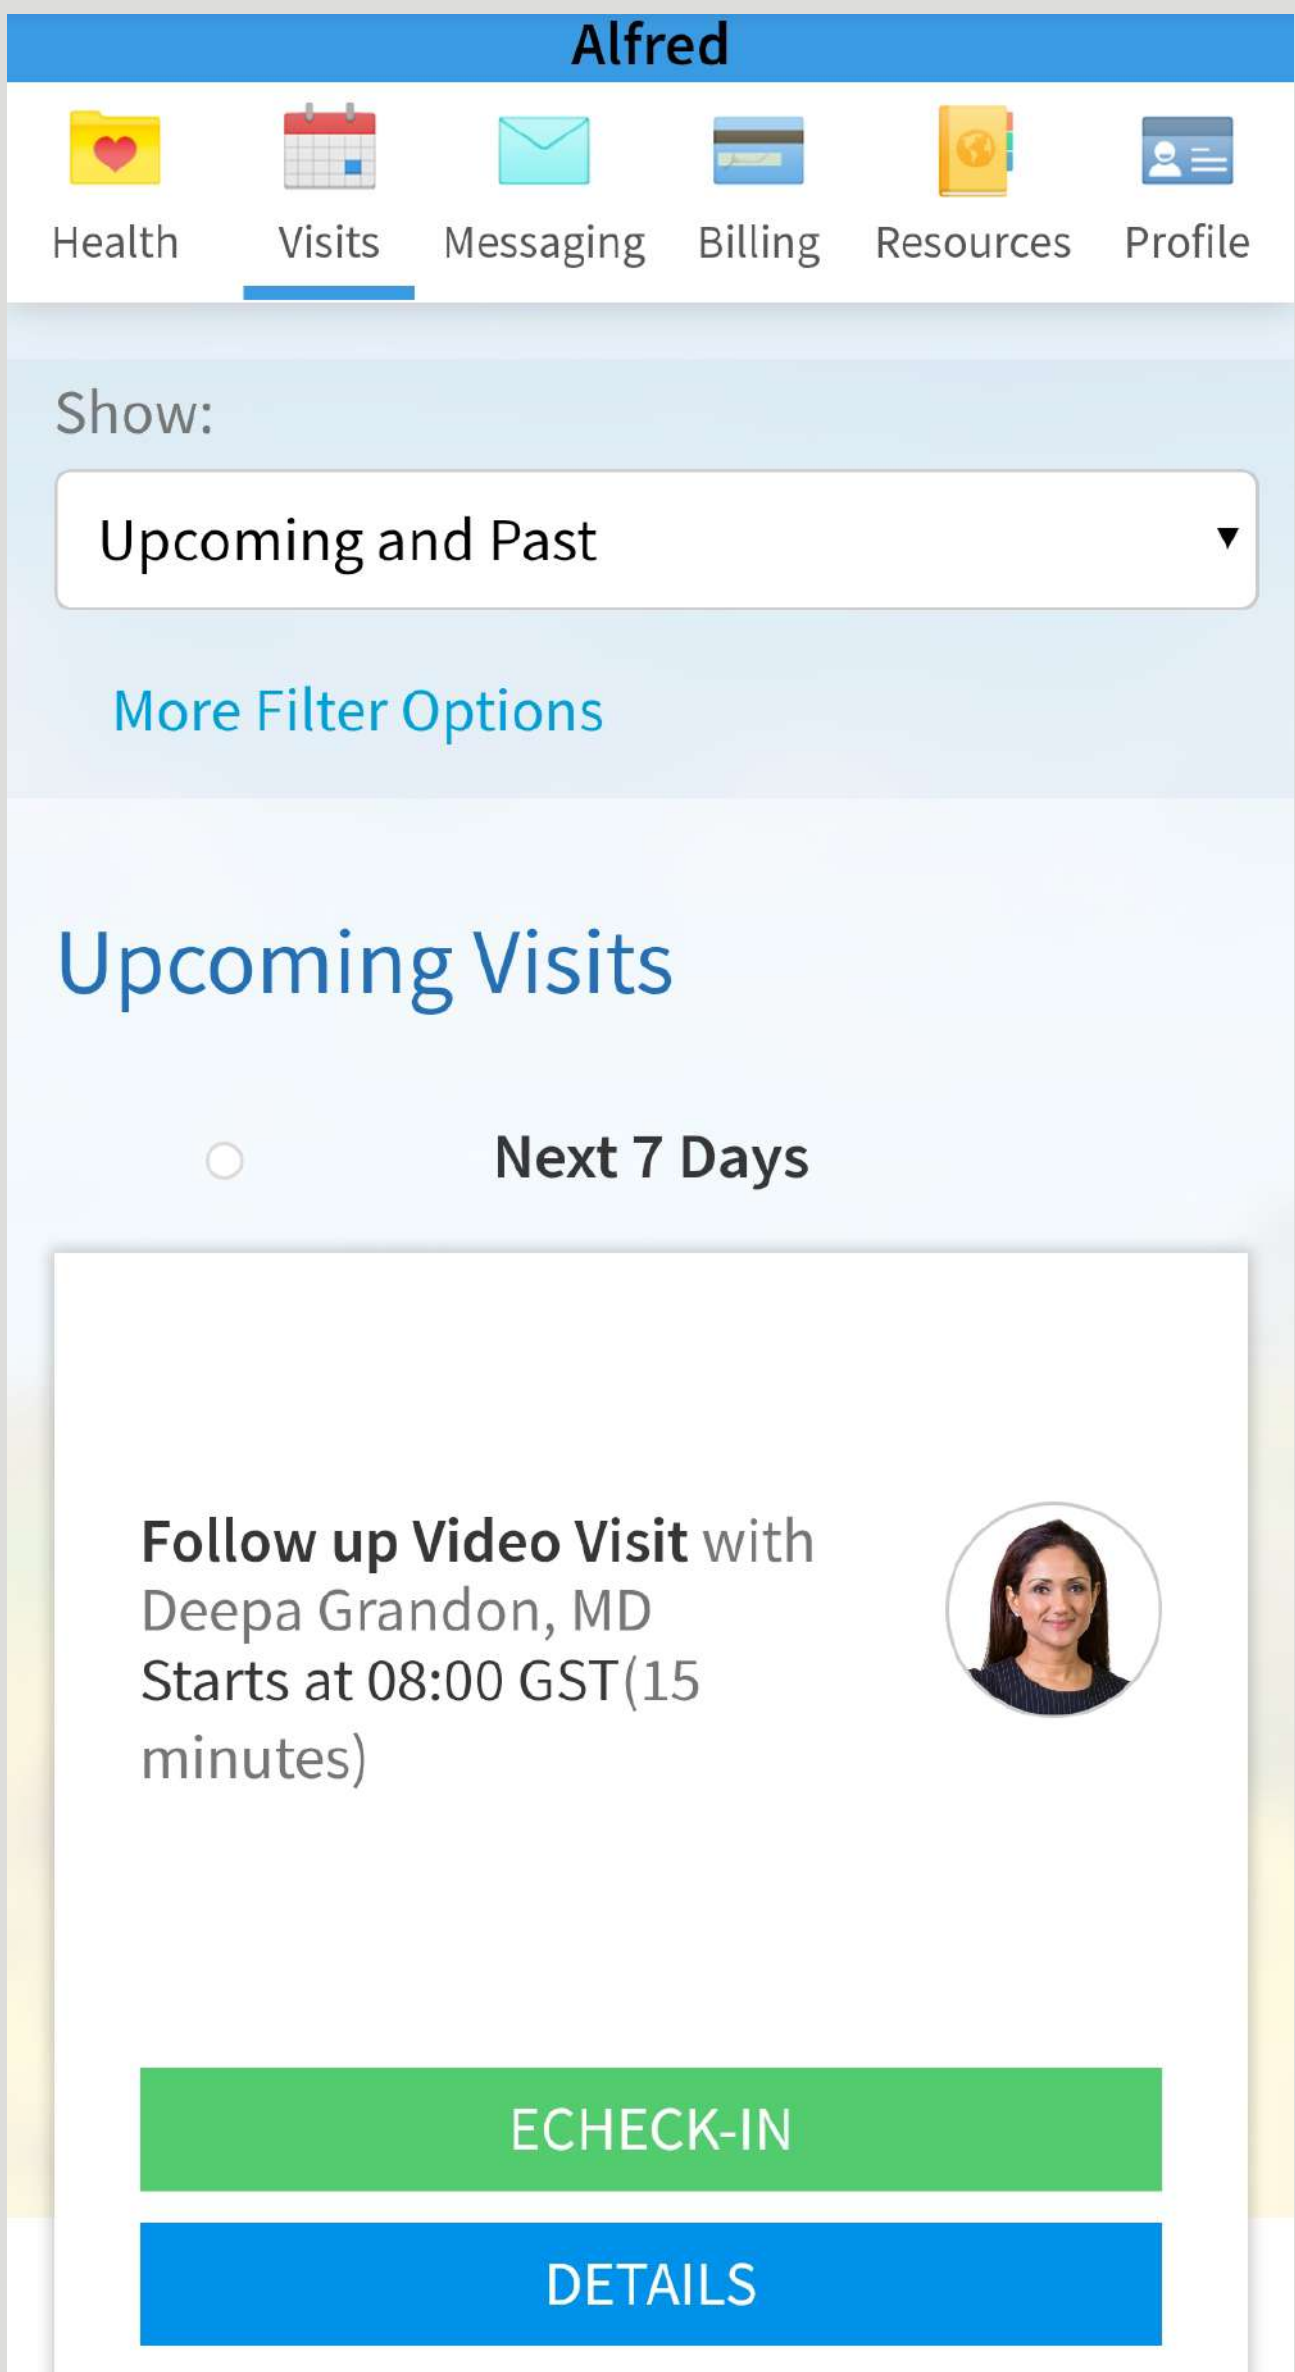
Alfred

Health Visits Messaging Billing Resources Profile

Show:

Upcoming and Past ▼

More Filter Options

Upcoming Visits

Next 7 Days

Follow up Video Visit with Deepa Grandon, MD
Starts at 08:00 GST(15 minutes)

ECHECK-IN

DETAILS